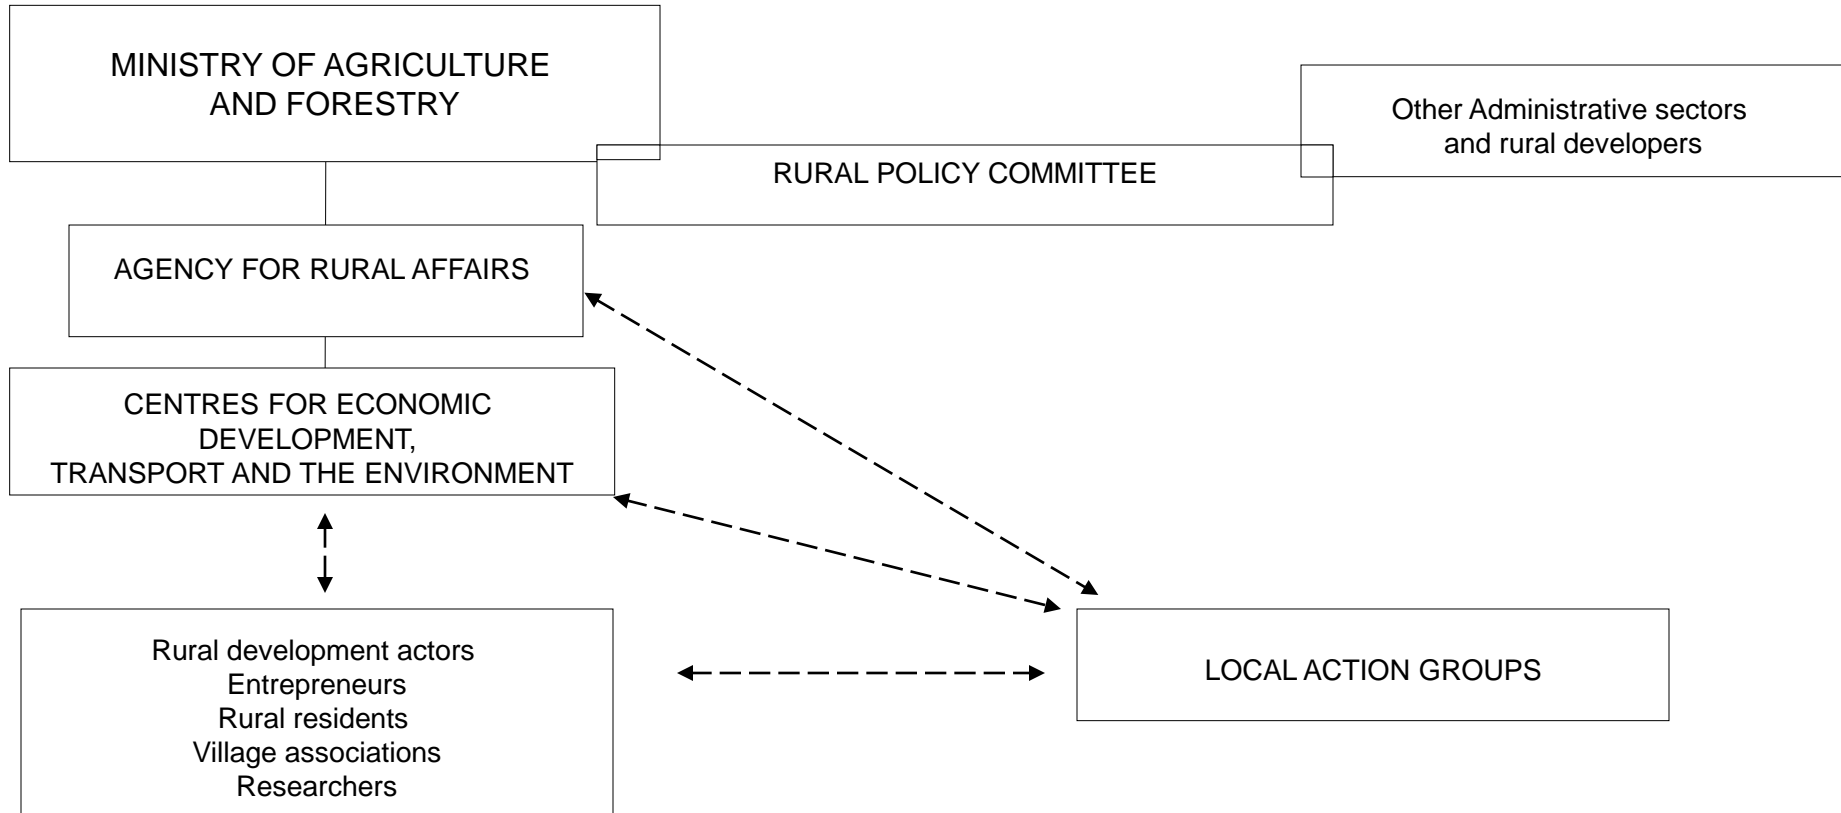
MINISTRY OF AGRICULTURE AND FORESTRY

Other Administrative sectors and rural developers

RURAL POLICY COMMITTEE

AGENCY FOR RURAL AFFAIRS

CENTRES FOR ECONOMIC DEVELOPMENT, TRANSPORT AND THE ENVIRONMENT

Rural development actors
Entrepreneurs
Rural residents
Village associations
Researchers

LOCAL ACTION GROUPS